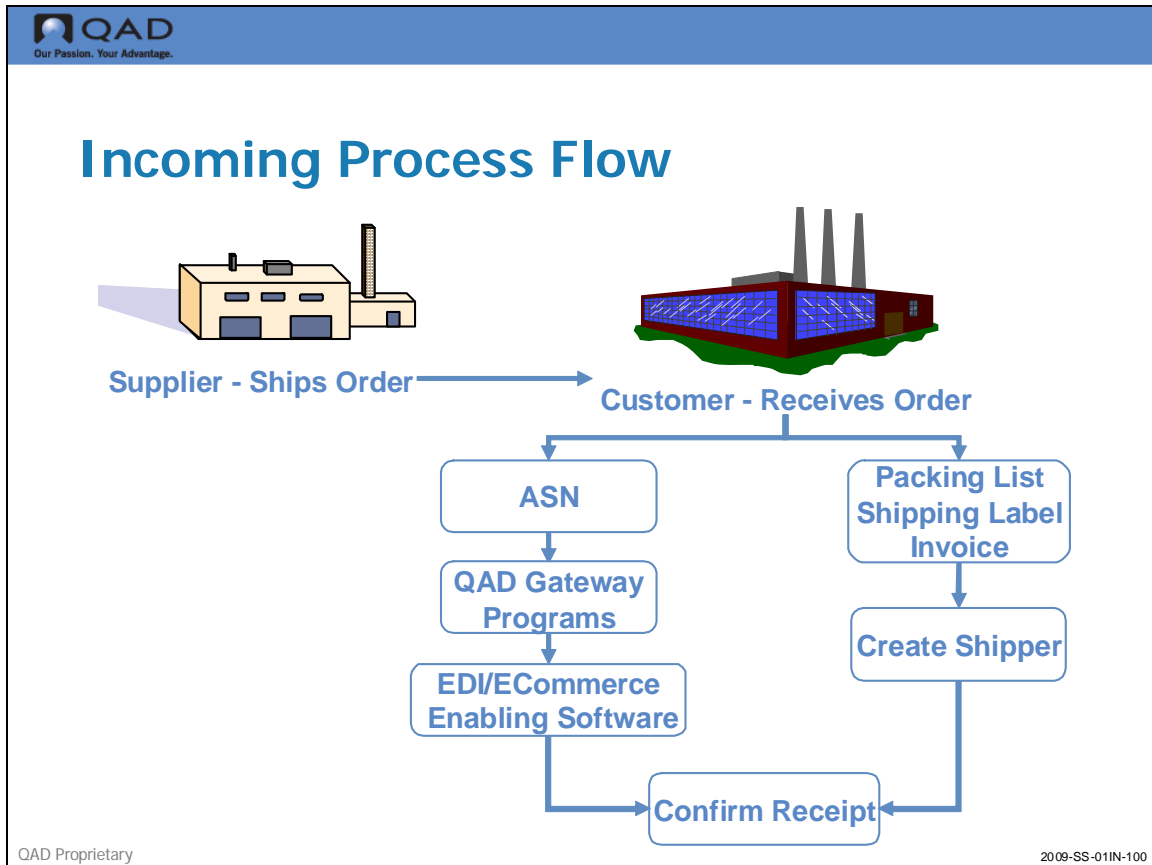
QAD
Our Passion. Your Advantage.

Incoming Process Flow

Supplier - Ships Order

Customer - Receives Order

ASN

QAD Gateway Programs

EDI/ECommerce Enabling Software

Packing List Shipping Label Invoice

Create Shipper

Confirm Receipt

QAD Proprietary

2009-SS-01IN-100